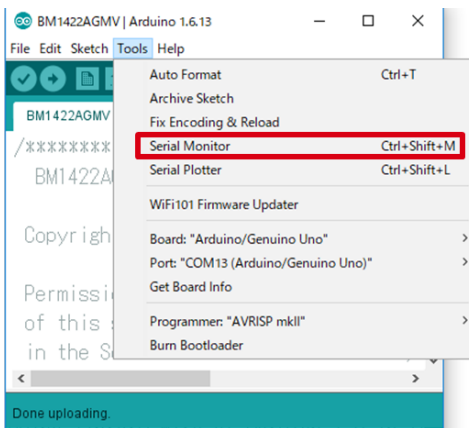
BM1422AGMV | Arduino 1.6.13

File Edit Sketch Tools Help

BM1422AGMV

/*********

BM1422A

Copyrigh

Permissi
of this
in the S

Auto Format Ctrl+T
Archive Sketch
Fix Encoding & Reload
Serial Monitor Ctrl+Shift+M
Serial Plotter Ctrl+Shift+L

WiFi101 Firmware Updater

Board: "Arduino/Genuino Uno"
Port: "COM13 (Arduino/Genuino Uno)"
Get Board Info

Programmer: "AVRISP mkII"
Burn Bootloader

Done uploading.